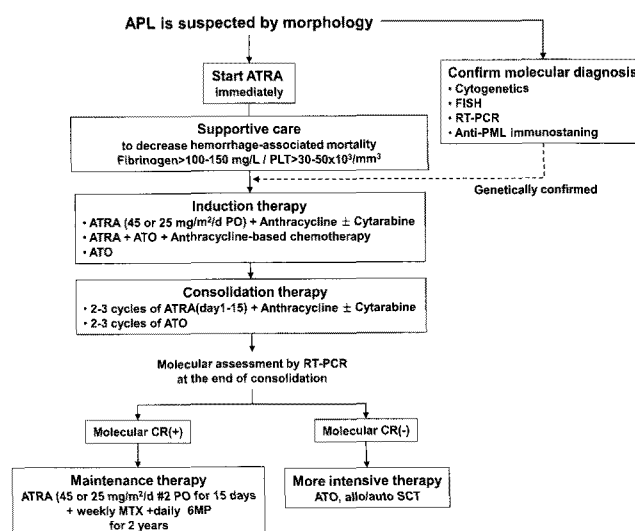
APL is suspected by morphology

Start ATRA
immediately

Confirm molecular diagnosis
• Cytogenetics
• FISH
• RT-PCR
• Anti-PML immunostaning

Supportive care
to decrease hemorrhage-associated mortality
Fibrinogen>100-150 mg/L / PLT>30-50x$10^3$/mm$^3$

Genetically confirmed

Induction therapy
• ATRA (45 or 25 mg/m$^2$/d PO) + Anthracycline ± Cytarabine
• ATRA + ATO + Anthracycline-based chemotherapy
• ATO

Consolidation therapy
• 2-3 cycles of ATRA(day1-15) + Anthracycline ± Cytarabine
• 2-3 cycles of ATO

Molecular assessment by RT-PCR
at the end of consolidation

Molecular CR(+)

Molecular CR(-)

Maintenance therapy
ATRA (45 or 25 mg/m$^2$/d #2 PO for 15 days
+ weekly MTX +daily 6MP
for 2 years

More intensive therapy
ATO, allo/auto SCT